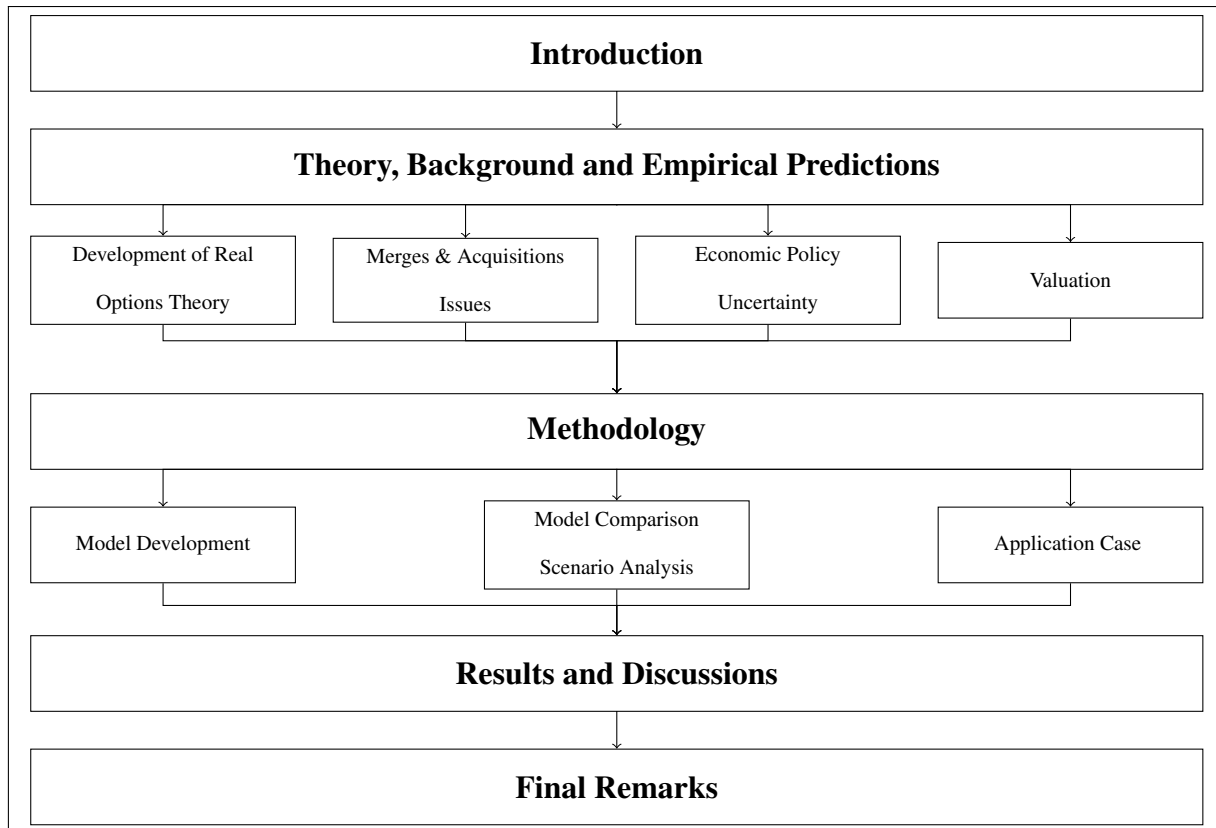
Introduction

Theory, Background and Empirical Predictions

Development of Real Options Theory

Merges & Acquisitions Issues

Economic Policy Uncertainty

Valuation

Methodology

Model Development

Model Comparison Scenario Analysis

Application Case

Results and Discussions

Final Remarks